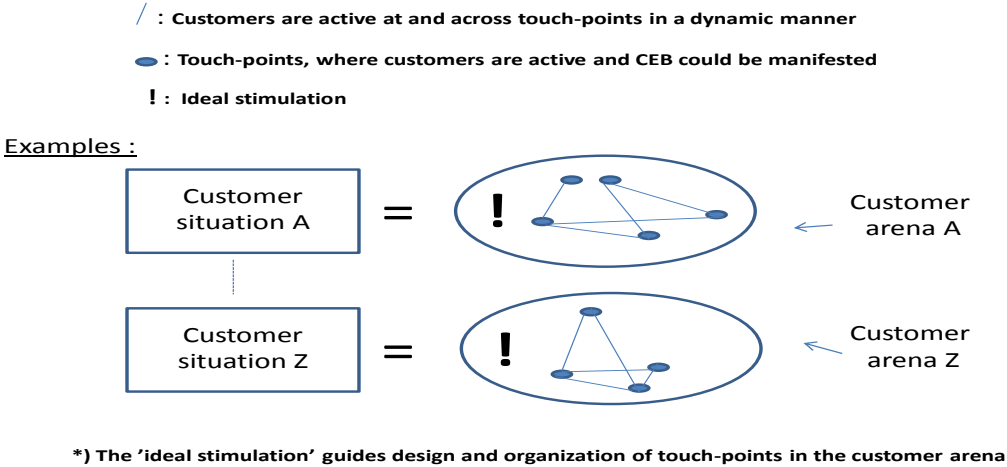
/ : Customers are active at and across touch-points in a dynamic manner

: Touch-points, where customers are active and CEB could be manifested

! : Ideal stimulation

Examples :

Customer situation A

=

!

Customer arena A

Customer situation Z

=

!

Customer arena Z

*) The 'ideal stimulation' guides design and organization of touch-points in the customer arena